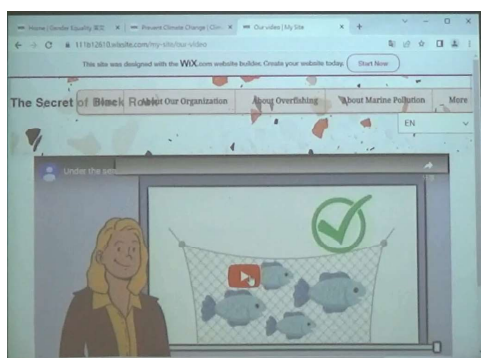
Home | Gender Equality 蛋売 ×
Prevent Climate Change | Clim ×
Our video | My Site ×
+

111b12810.wixsite.com/my-site/our-video

This site was designed with the WiX.com website builder. Create your website today. Start Now

The Secret of Black Rock
About Our Organization
About Overfishing
About Marine Pollution
More

EN

Under the se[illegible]